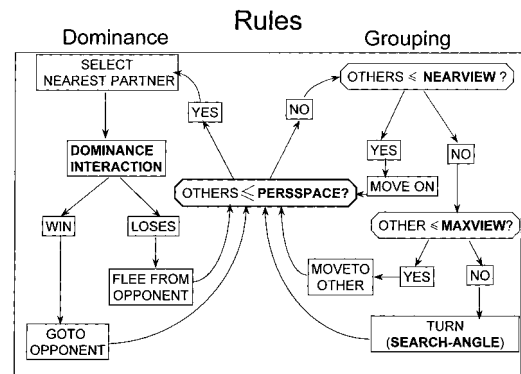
Rules

Dominance

Grouping

SELECT NEAREST PARTNER

YES

NO

OTHERS ≤ NEARVIEW ?

DOMINANCE INTERACTION

YES

NO

MOVE ON

OTHERS ≤ PERSSPACE?

WIN

LOSES

OTHER ≤ MAXVIEW?

FLEE FROM OPPONENT

MOVETO OTHER

YES

NO

GOTO OPPONENT

TURN (SEARCH-ANGLE)